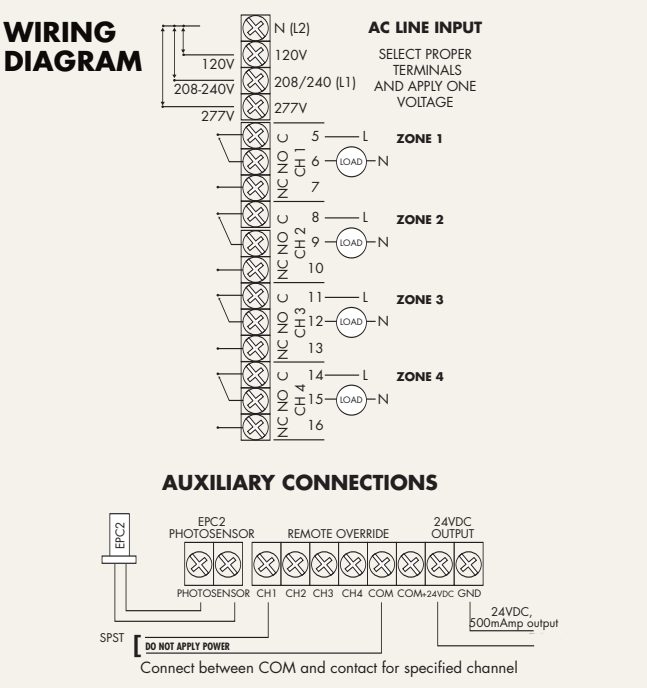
WIRING DIAGRAM

N (L2)
120V
208/240 (L1)
277V
120V
208-240V
277V

AC LINE INPUT
SELECT PROPER TERMINALS AND APPLY ONE VOLTAGE

C NO NC CH 1
5 — L
6 LOAD N
7
ZONE 1

C NO NC CH 2
8 — L
9 LOAD N
10
ZONE 2

C NO NC CH 3
11 — L
12 LOAD N
13
ZONE 3

C NO NC CH 4
14 — L
15 LOAD N
16
ZONE 4

AUXILIARY CONNECTIONS

EPC2
EPC2 PHOTOSENSOR
REMOTE OVERRIDE
24VDC OUTPUT
PHOTOSENSOR CH1 CH2 CH3 CH4 COM COM+24VDC GND
24VDC, 500mAmp output
SPST
DO NOT APPLY POWER
Connect between COM and contact for specified channel